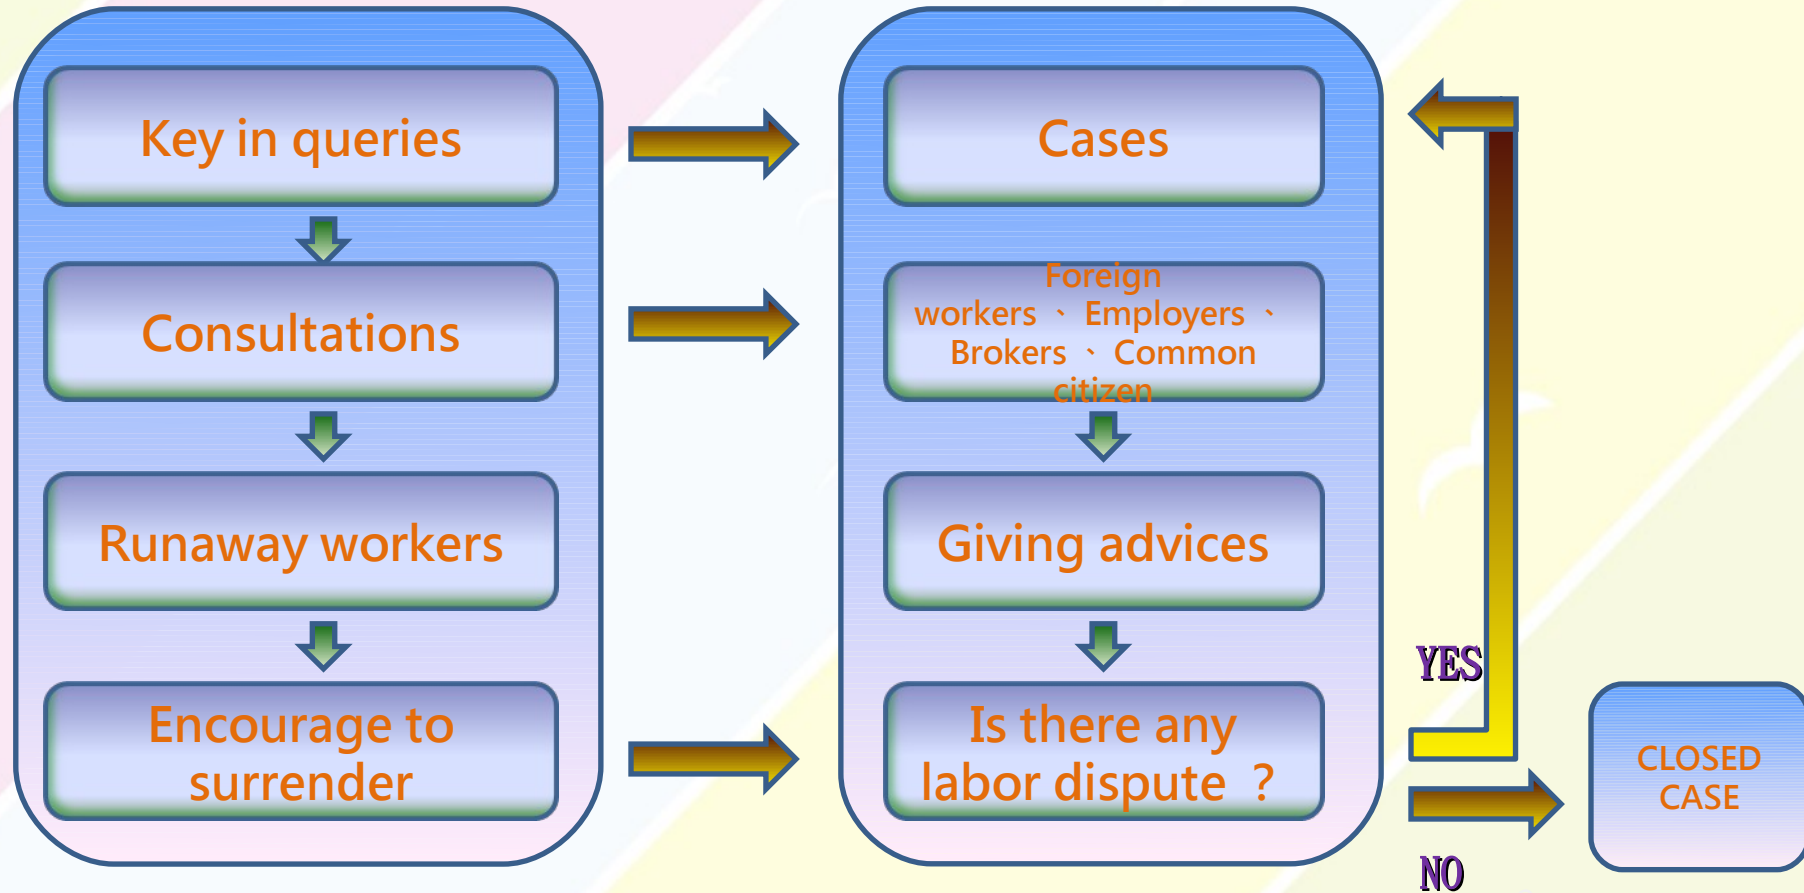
Key in queries

Consultations

Runaway workers

Encourage to surrender

Cases

Foreign workers 、 Employers 、 Brokers 、 Common citizen

Giving advices

Is there any labor dispute ？

YES

NO

CLOSED CASE